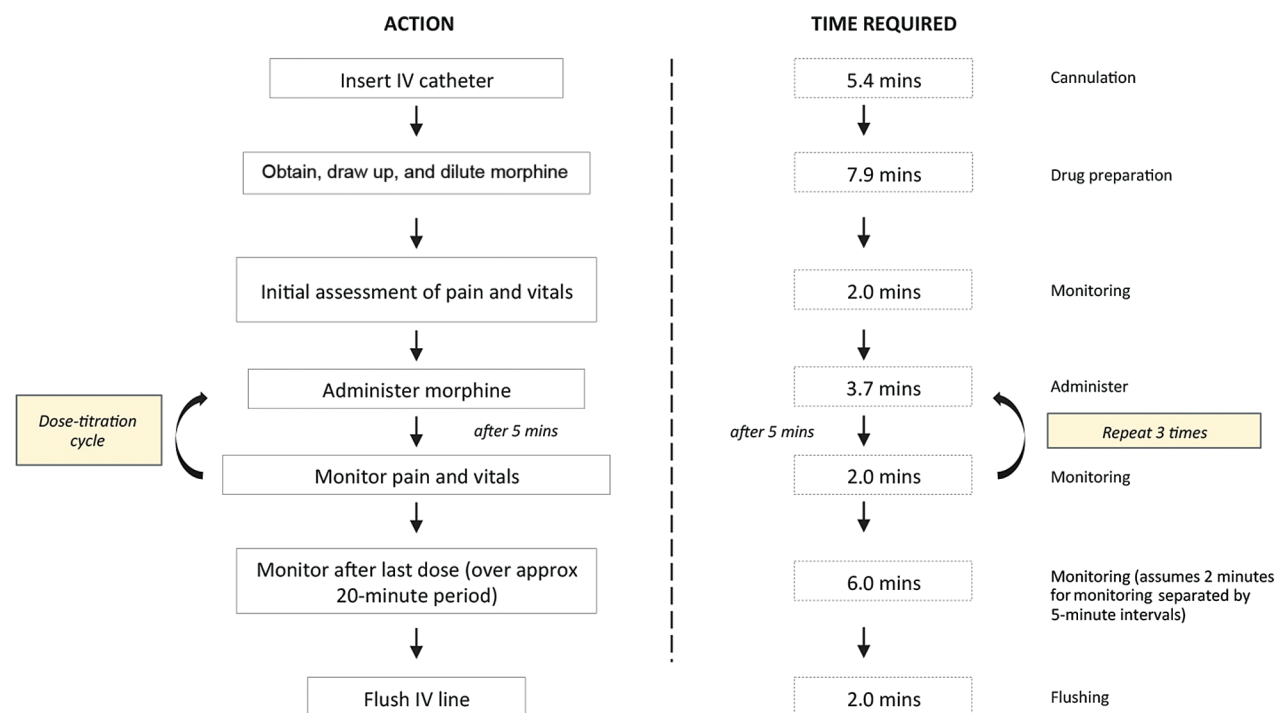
ACTION

Insert IV catheter

Obtain, draw up, and dilute morphine

Initial assessment of pain and vitals

Dose-titration cycle

Administer morphine

after 5 mins

Monitor pain and vitals

Monitor after last dose (over approx 20-minute period)

Flush IV line

TIME REQUIRED

5.4 mins

Cannulation

7.9 mins

Drug preparation

2.0 mins

Monitoring

3.7 mins

Administer

after 5 mins

Repeat 3 times

2.0 mins

Monitoring

6.0 mins

Monitoring (assumes 2 minutes for monitoring separated by 5-minute intervals)

2.0 mins

Flushing